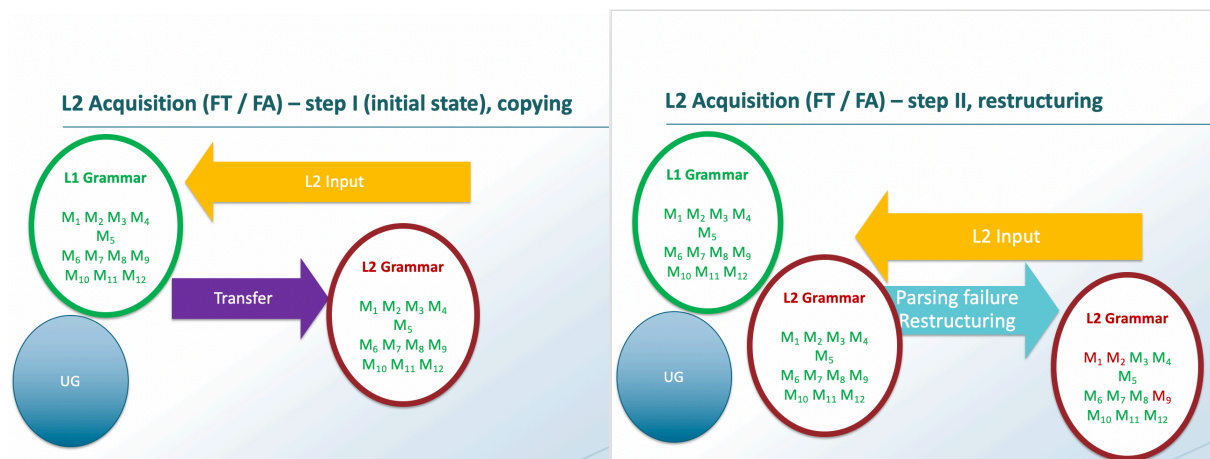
L2 Acquisition (FT / FA) – step I (initial state), copying

L1 Grammar

$M_1$ $M_2$ $M_3$ $M_4$ $M_5$ $M_6$ $M_7$ $M_8$ $M_9$ $M_{10}$ $M_{11}$ $M_{12}$

L2 Input

Transfer

L2 Grammar

$M_1$ $M_2$ $M_3$ $M_4$ $M_5$ $M_6$ $M_7$ $M_8$ $M_9$ $M_{10}$ $M_{11}$ $M_{12}$

UG

L2 Acquisition (FT / FA) – step II, restructuring

L1 Grammar

$M_1$ $M_2$ $M_3$ $M_4$ $M_5$ $M_6$ $M_7$ $M_8$ $M_9$ $M_{10}$ $M_{11}$ $M_{12}$

L2 Input

L2 Grammar

$M_1$ $M_2$ $M_3$ $M_4$ $M_5$ $M_6$ $M_7$ $M_8$ $M_9$ $M_{10}$ $M_{11}$ $M_{12}$

Parsing failure Restructuring

L2 Grammar

$M_1$ $M_2$ $M_3$ $M_4$ $M_5$ $M_6$ $M_7$ $M_8$ $M_9$ $M_{10}$ $M_{11}$ $M_{12}$

UG